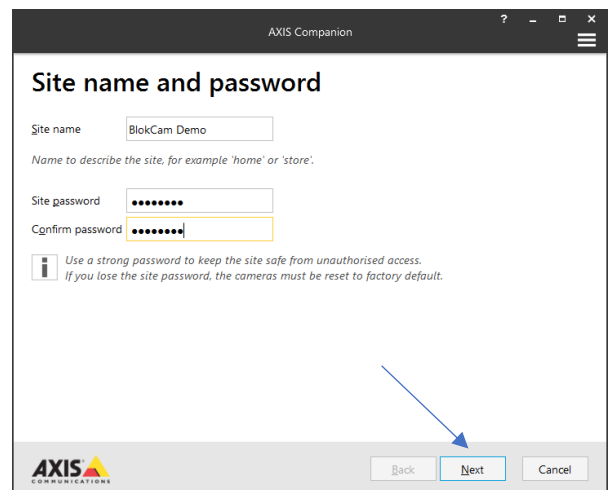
AXIS Companion

?

Site name and password

Site name BlokCam Demo

Name to describe the site, for example 'home' or 'store'.

Site password ••••••••

Confirm password ••••••••

i Use a strong password to keep the site safe from unauthorised access. If you lose the site password, the cameras must be reset to factory default.

AXIS COMMUNICATIONS

Back Next Cancel